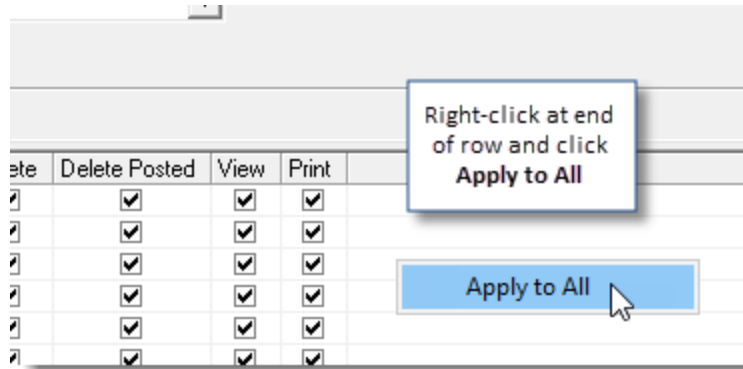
Right-click at end of row and click **Apply to All**

| ete | Delete Posted | View | Print |
|---|---|---|---|
| ✔ | ✔ | ✔ | ✔ |
| ✔ | ✔ | ✔ | ✔ |
| ✔ | ✔ | ✔ | ✔ |
| ✔ | ✔ | ✔ | ✔ |
| ✔ | ✔ | ✔ | ✔ |
| ✔ | ✔ | ✔ | ✔ |

Apply to All